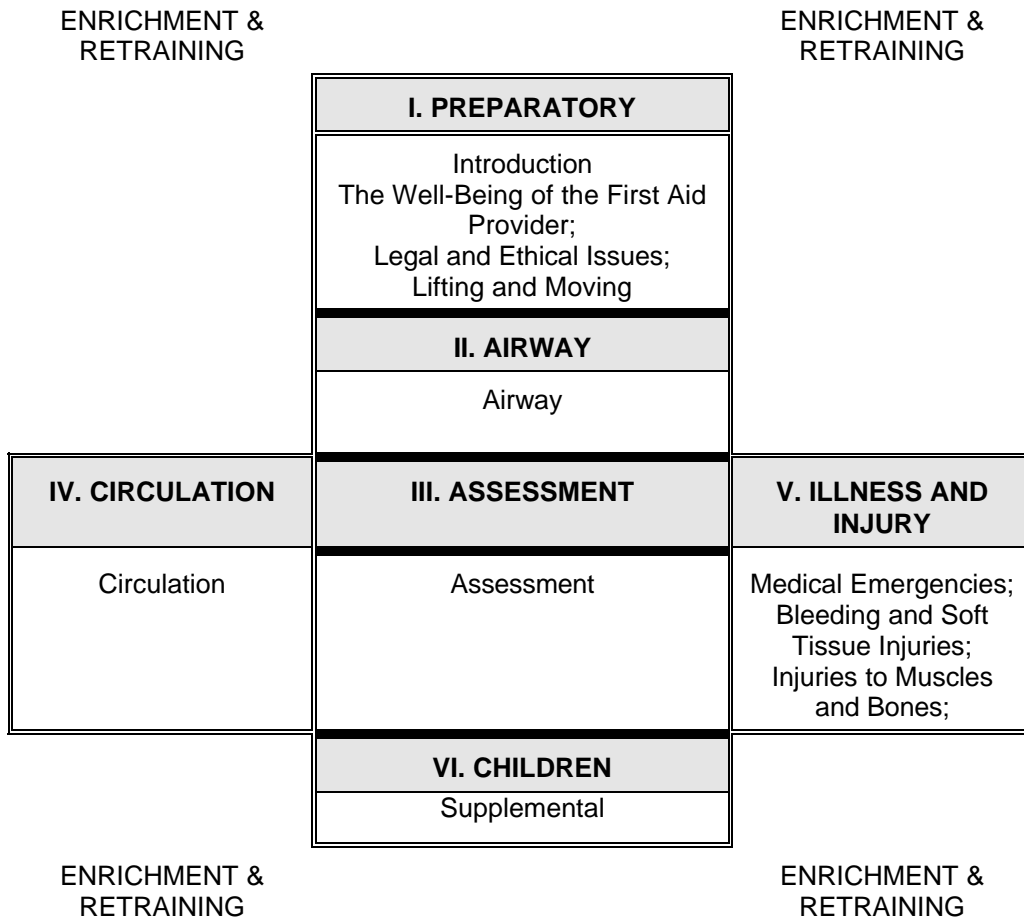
ENRICHMENT & RETRAINING

ENRICHMENT & RETRAINING

I. PREPARATORY

Introduction
The Well-Being of the First Aid Provider;
Legal and Ethical Issues;
Lifting and Moving

II. AIRWAY

Airway

IV. CIRCULATION

Circulation

III. ASSESSMENT

Assessment

V. ILLNESS AND INJURY

Medical Emergencies;
Bleeding and Soft Tissue Injuries;
Injuries to Muscles and Bones;

VI. CHILDREN

Supplemental

ENRICHMENT & RETRAINING

ENRICHMENT & RETRAINING